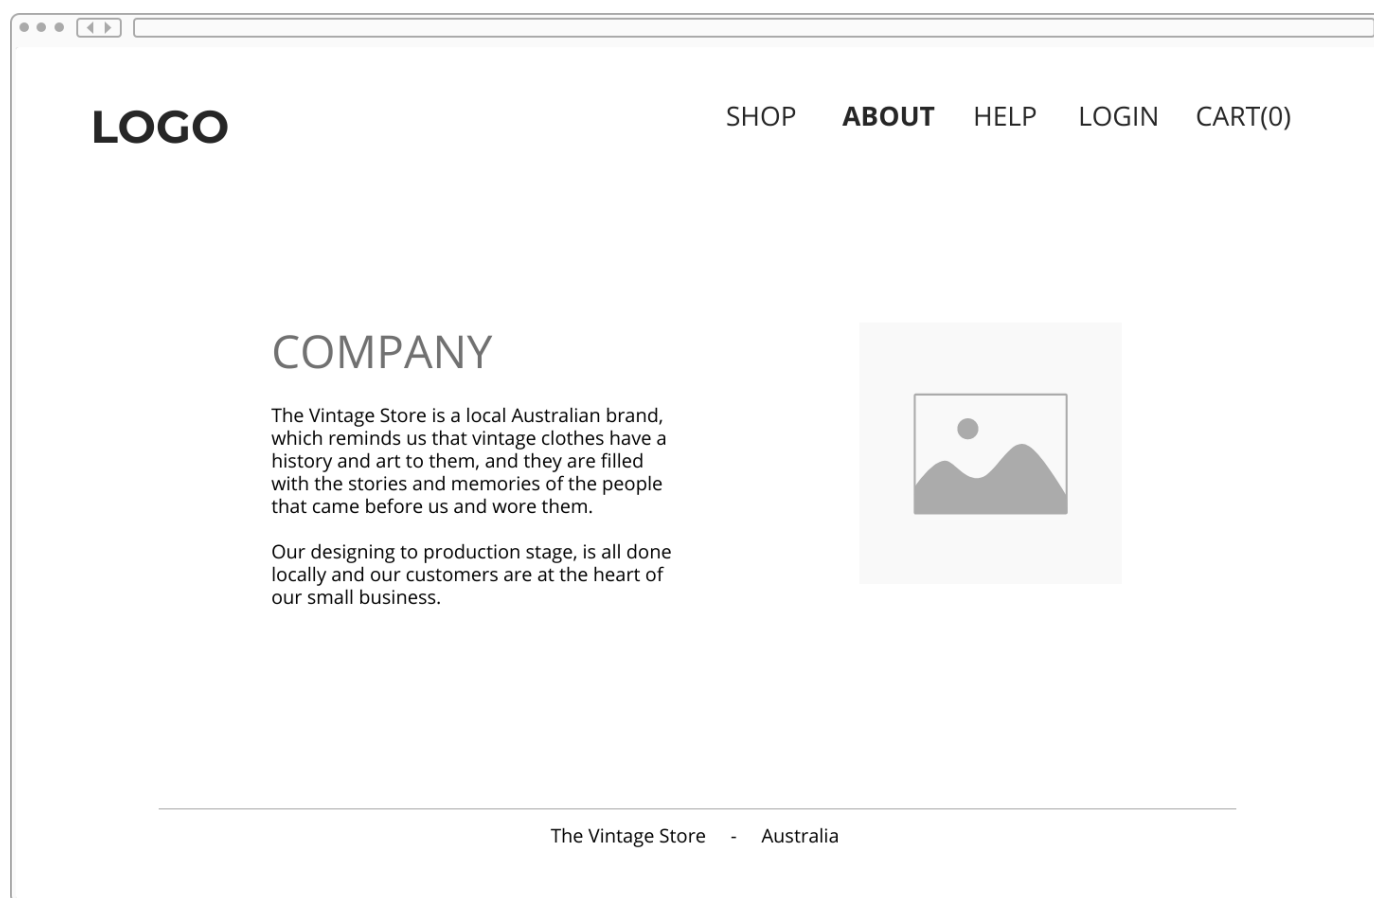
LOGO

SHOP ABOUT HELP LOGIN CART(0)

COMPANY

The Vintage Store is a local Australian brand, which reminds us that vintage clothes have a history and art to them, and they are filled with the stories and memories of the people that came before us and wore them.

Our designing to production stage, is all done locally and our customers are at the heart of our small business.

The Vintage Store - Australia